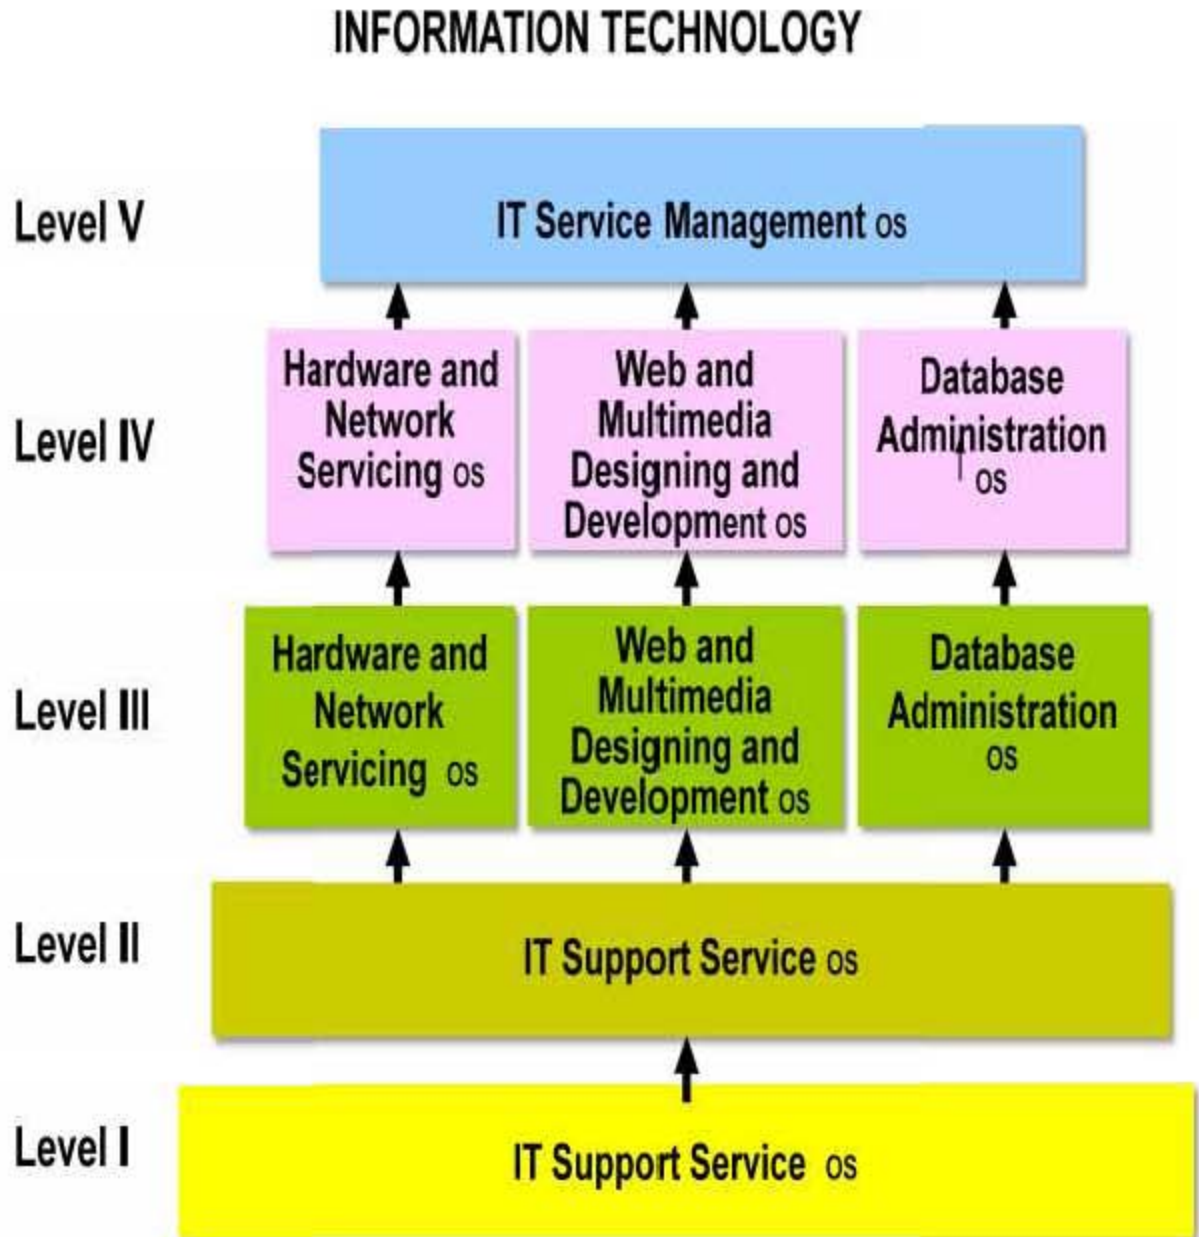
INFORMATION TECHNOLOGY

Level V

IT Service Management OS

Level IV

Hardware and Network Servicing OS

Web and Multimedia Designing and Development OS

Database Administration OS

Level III

Hardware and Network Servicing OS

Web and Multimedia Designing and Development OS

Database Administration OS

Level II

IT Support Service OS

Level I

IT Support Service OS